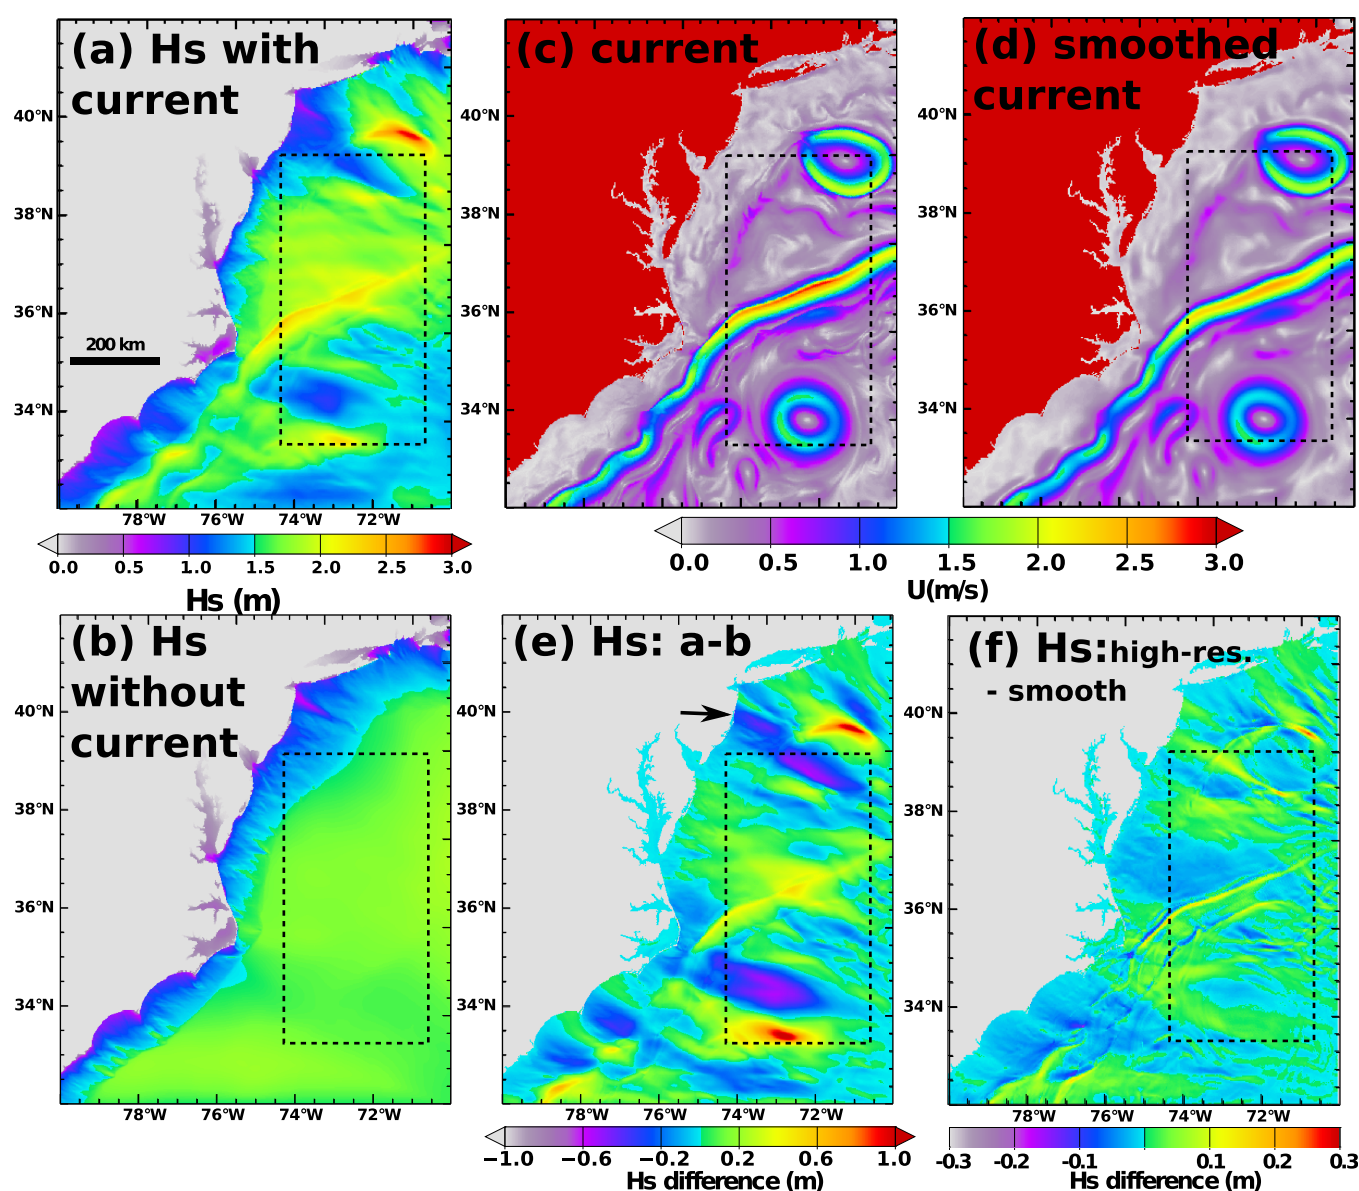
(a) Hs with current

40°N
38°N
36°N
34°N

200 km

78°W 76°W 74°W 72°W

0.0 0.5 1.0 1.5 2.0 2.5 3.0
Hs (m)

(c) current

40°N
38°N
36°N
34°N

(d) smoothed current

40°N
38°N
36°N
34°N

0.0 0.5 1.0 1.5 2.0 2.5 3.0
U(m/s)

(b) Hs without current

40°N
38°N
36°N
34°N

78°W 76°W 74°W 72°W

(e) Hs: a-b

40°N
38°N
36°N
34°N

78°W 76°W 74°W 72°W

−1.0 −0.6 −0.2 0.2 0.6 1.0
Hs difference (m)

(f) Hs:high-res. - smooth

40°N
38°N
36°N
34°N

78°W 76°W 74°W 72°W

-0.3 -0.2 -0.1 0.1 0.2 0.3
Hs difference (m)